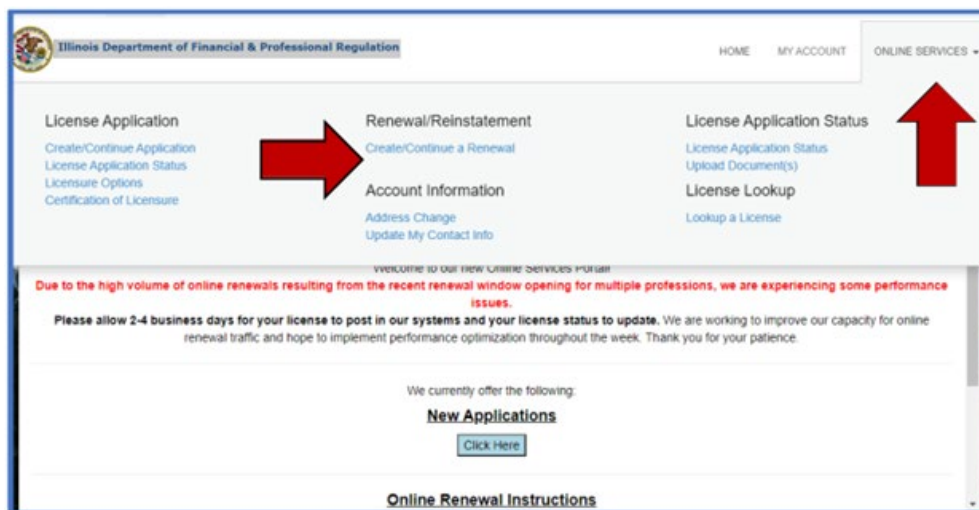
Illinois Department of Financial & Professional Regulation

HOME MY ACCOUNT ONLINE SERVICES

License Application
Create/Continue Application
License Application Status
Licensure Options
Certification of Licensure

Renewal/Reinstatement
Create/Continue a Renewal

Account Information
Address Change
Update My Contact Info

License Application Status
License Application Status
Upload Document(s)

License Lookup
Lookup a License

Welcome to our new Online Services Portal
Due to the high volume of online renewals resulting from the recent renewal window opening for multiple professions, we are experiencing some performance issues.
Please allow 2-4 business days for your license to post in our systems and your license status to update. We are working to improve our capacity for online renewal traffic and hope to implement performance optimization throughout the week. Thank you for your patience.

We currently offer the following:
New Applications
Click Here

Online Renewal Instructions